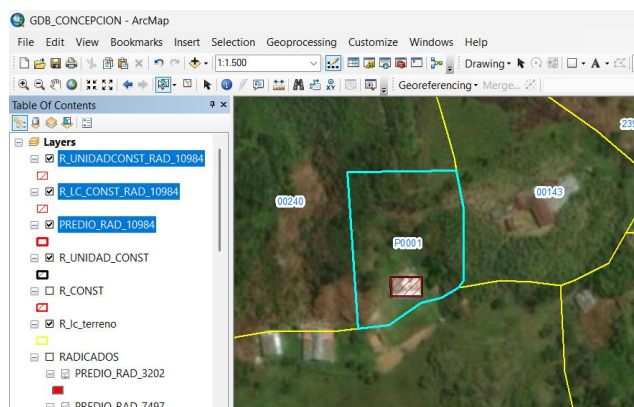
GDB_CONCEPCION - ArcMap

File Edit View Bookmarks Insert Selection Geoprocessing Customize Windows Help

1:1.500

Drawing

Georeferencing ▾ Merge...

Table Of Contents

Layers

R_UNIDADCONST_RAD_10984

R_LC_CONST_RAD_10984

PREDIO_RAD_10984

R_UNIDAD_CONST

R_CONST

R_lc_terreno

RADICADOS

PREDIO_RAD_3202

PREDIO_RAD_7497

00240

P0001

00143

239